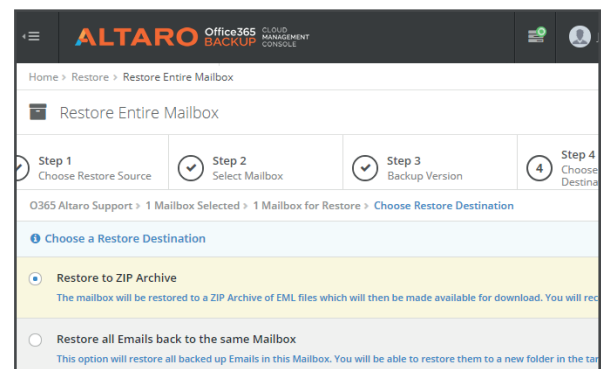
ALTARO Office365 BACKUP CLOUD MANAGEMENT CONSOLE

Home > Restore > Restore Entire Mailbox

Restore Entire Mailbox

Step 1
Choose Restore Source

Step 2
Select Mailbox

Step 3
Backup Version

4 Step 4
Choose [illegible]
Destina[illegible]

O365 Altaro Support > 1 Mailbox Selected > 1 Mailbox for Restore > Choose Restore Destination

Choose a Restore Destination

Restore to ZIP Archive
The mailbox will be restored to a ZIP Archive of EML files which will then be made available for download. You will rec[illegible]

Restore all Emails back to the same Mailbox
This option will restore all backed up Emails in this Mailbox. You will be able to restore them to a new folder in the ta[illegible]